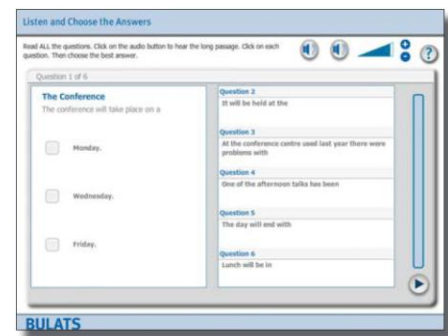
Listen and Choose the Answers

Read ALL the questions. Click on the audio button to hear the long passage. Click on each question. Then choose the best answer.

Question 1 of 6

The Conference

The conference will take place on a

Monday.

Wednesday.

Friday.

Question 2
It will be held at the

Question 3
At the conference centre used last year there were problems with

Question 4
One of the afternoon talks has been

Question 5
The day will end with

Question 6
Lunch will be in

BULATS